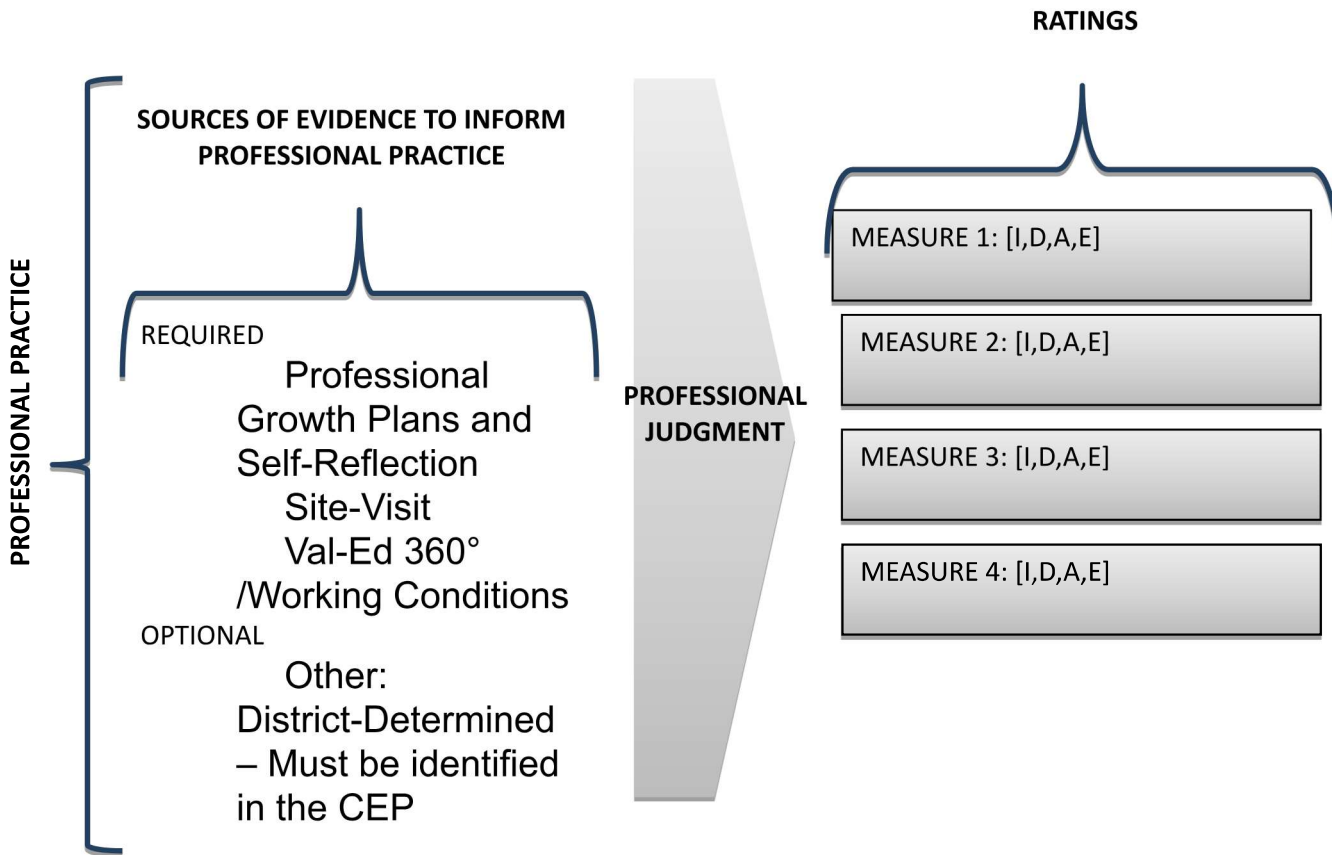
PROFESSIONAL PRACTICE

SOURCES OF EVIDENCE TO INFORM PROFESSIONAL PRACTICE

REQUIRED

Professional Growth Plans and Self-Reflection

Site-Visit

Val-Ed 360° /Working Conditions

OPTIONAL

Other: District-Determined – Must be identified in the CEP

PROFESSIONAL JUDGMENT

RATINGS

MEASURE 1: [I,D,A,E]

MEASURE 2: [I,D,A,E]

MEASURE 3: [I,D,A,E]

MEASURE 4: [I,D,A,E]